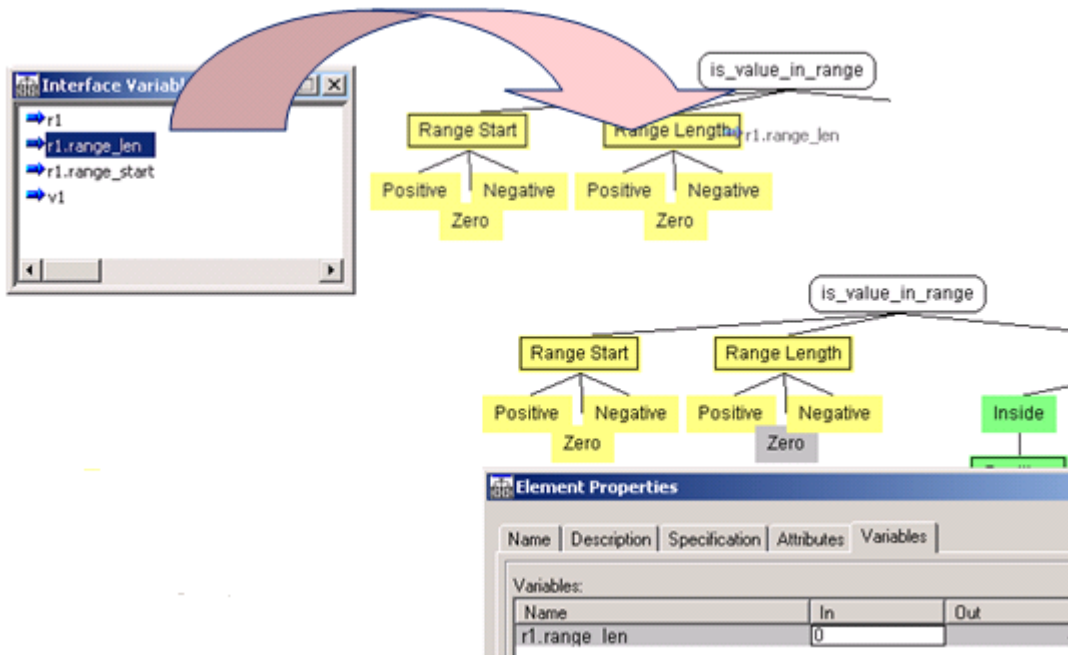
Interface Variabl

r1
r1.range_len
r1.range_start
v1

is_value_in_range

Range Start
Positive
Zero
Negative

Range Length
r1.range_len
Positive
Zero
Negative

is_value_in_range

Range Start
Positive
Zero
Negative

Range Length
Positive
Zero
Negative

Inside

Element Properties

Name | Description | Specification | Attributes | Variables

Variables:

| Name | In | Out |
|---|---|---|
| r1.range_len | 0 | |